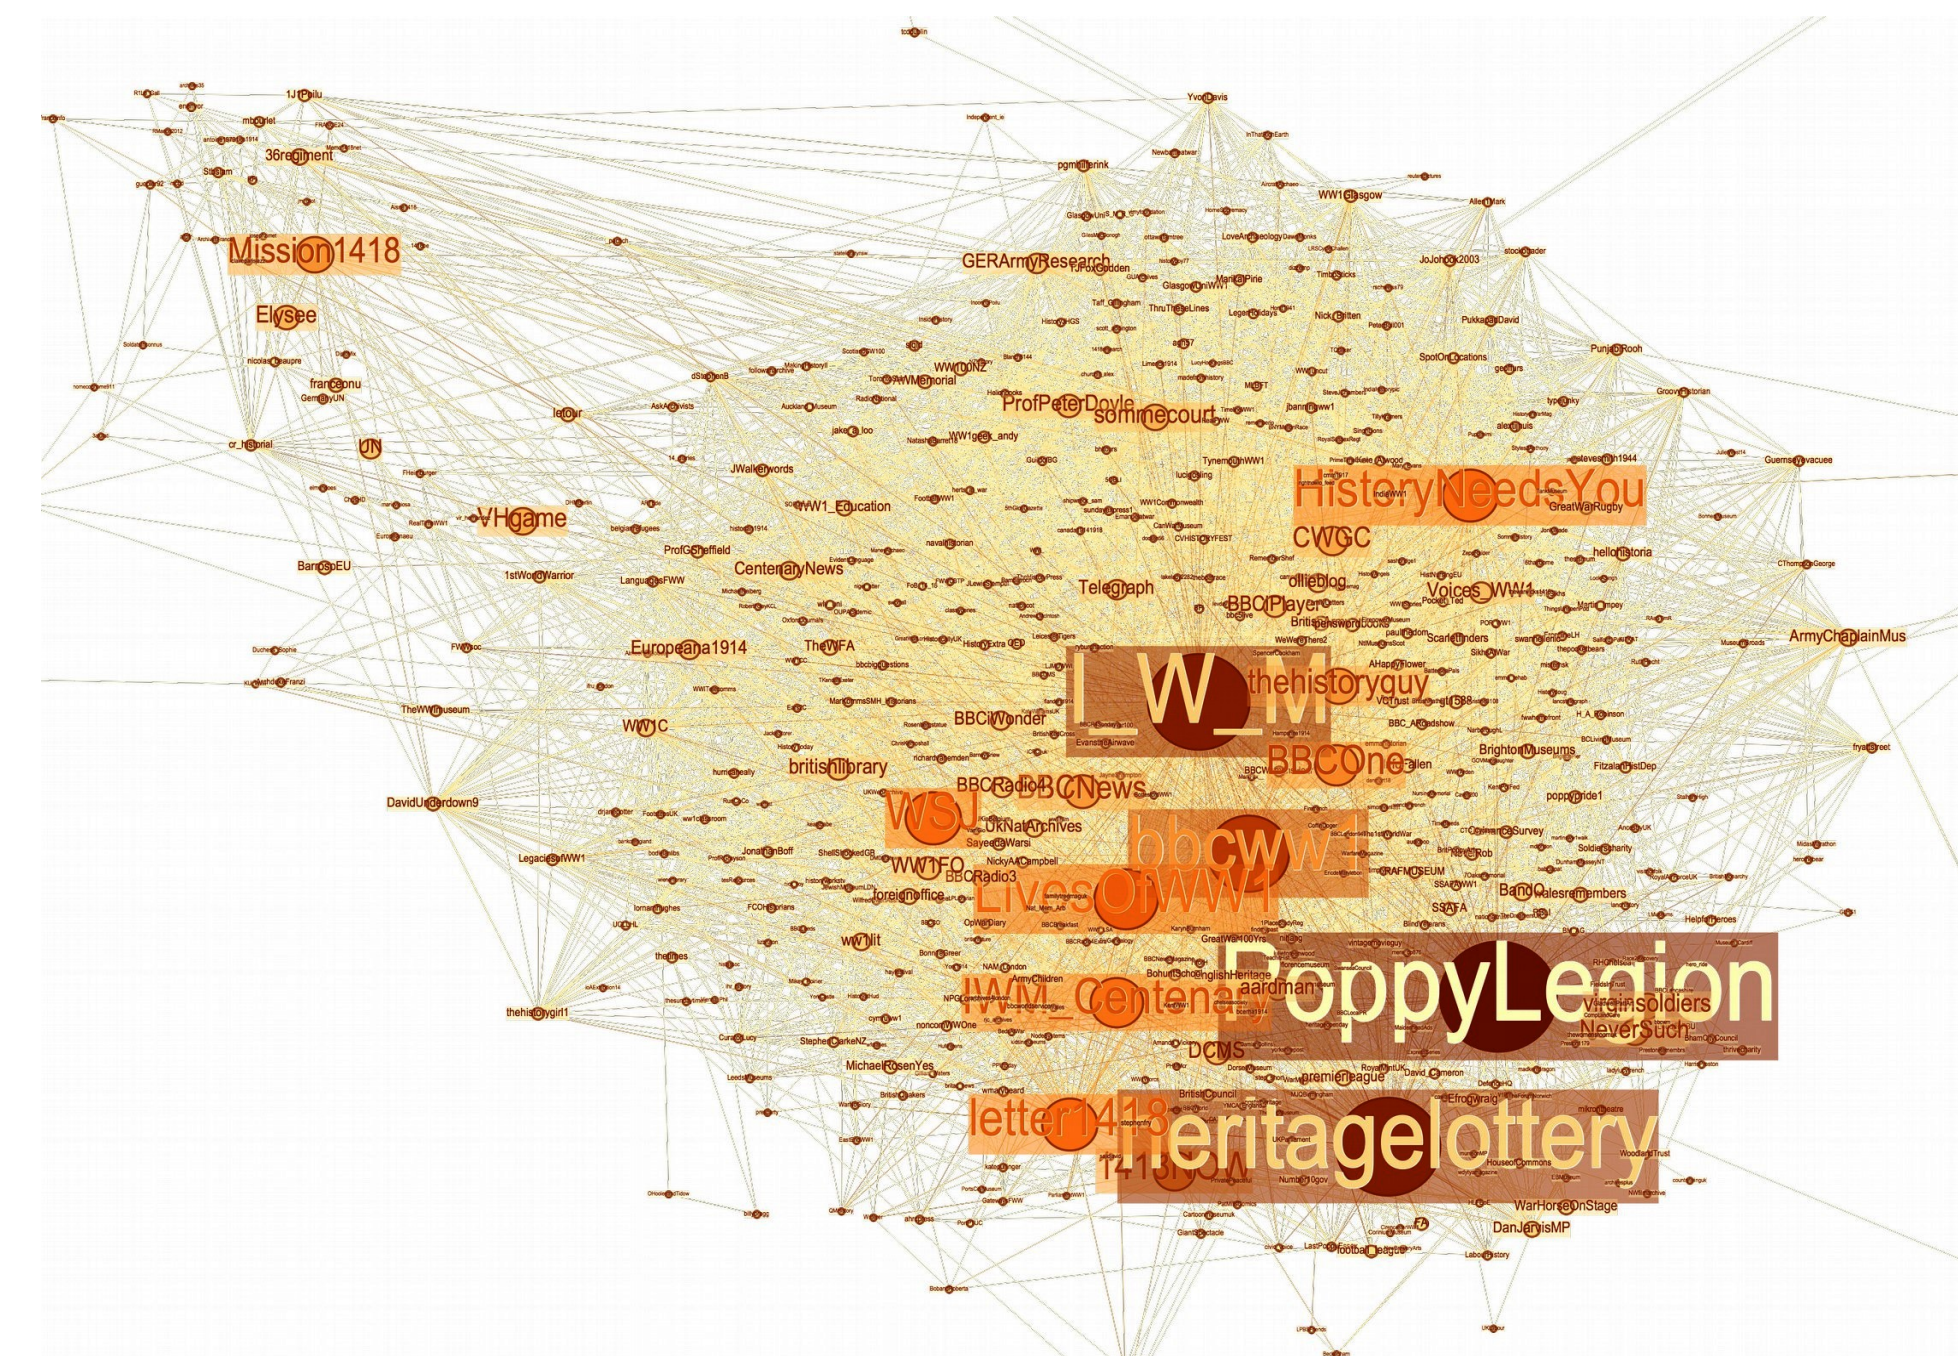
1JHillu
36regiment
Mission1418
Elysee
franceonu
UN
VHgame
BarrosoEU
Europeana1914
TheWWMuseum
WW1C
DavidUnderdown9
LegaciesWW1
thehistorygirl1
YvonDavis
pgmillerink
WW1Glasgow
GERArmyResearch
JoJohnox2003
NickBritten
SpotOnLocations
PunjabRoots
ProfPeterDoyle
sommecourt
HistoryNeedsYou
GreatWarRugby
CWGC
hellohistoria
Guernseyevacuee
Telegraph
ollieblog
BBCiPlayer
Voices_WW1
ArmyChaplainMus
IWM
thehistoryguy
BBCOne
BrightonMuseums
JWalkerwords
WW1_Education
ProfGSheffield
CenteryNews
TheWFA
BBCiWonder
britishlibrary
BBCRadio4
BBCNews
WSJ
UkNatArchives
bbcww1
WW1FO
BBCRadio3
LivesOfWW1
foreignoffice
ww1lit
IWM_Centenary
PoppyLegion
virginsoldiers
NeverSuch
BandofSalesremembers
aardman
DCMS
premierleague
MichaelRosenYes
letter1418
heritagelottery
1415NOW
WarHorseOnStage
DanJarvisMP
1stWorldWarrior